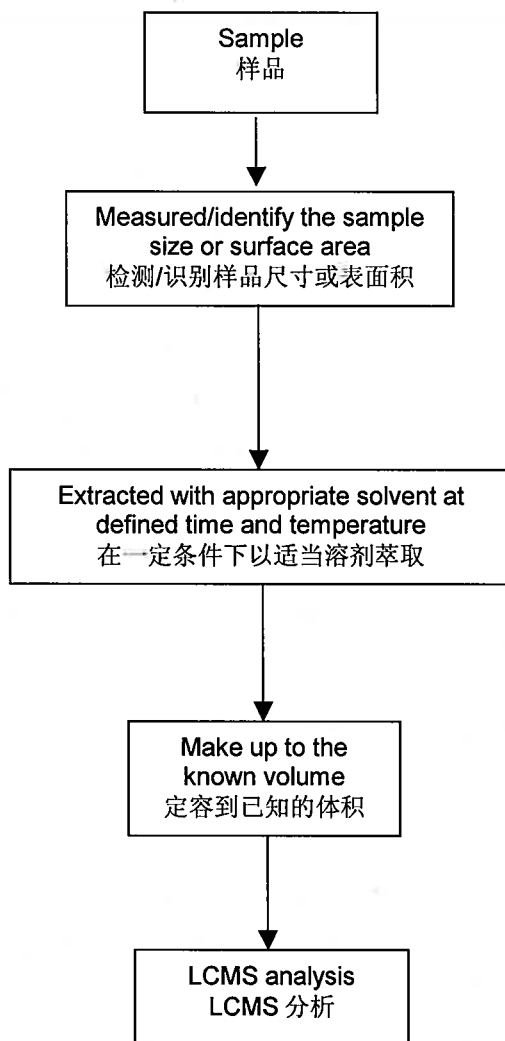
Sample
样品

Measured/identify the sample size or surface area
检测/识别样品尺寸或表面积

Extracted with appropriate solvent at defined time and temperature
在一定条件下以适当溶剂萃取

Make up to the known volume
定容到已知的体积

LCMS analysis
LCMS 分析